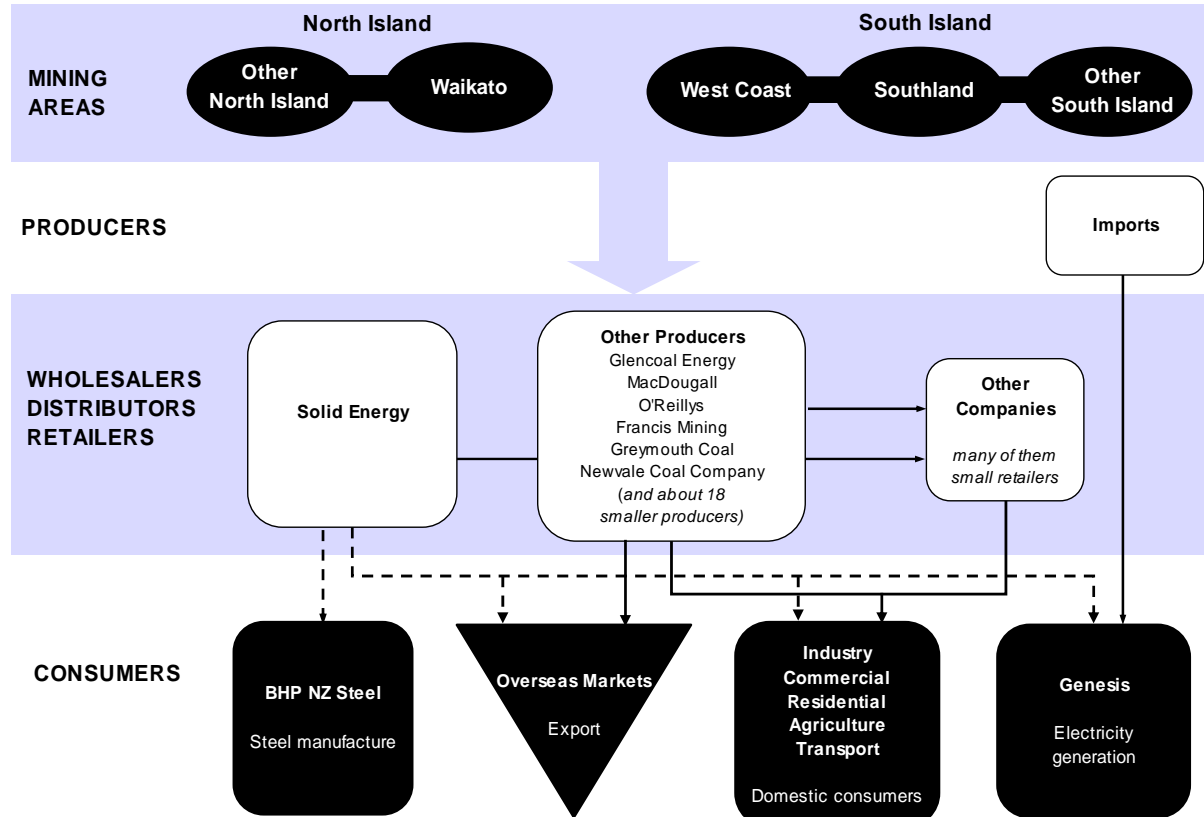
North Island

South Island

MINING AREAS

Other North Island

Waikato

West Coast

Southland

Other South Island

PRODUCERS

Imports

WHOLESALERS
DISTRIBUTORS
RETAILERS

Solid Energy

Other Producers
Glencoal Energy
MacDougall
O'Reillys
Francis Mining
Greymouth Coal
Newvale Coal Company
(and about 18 smaller producers)

Other Companies
many of them small retailers

CONSUMERS

BHP NZ Steel
Steel manufacture

Overseas Markets
Export

Industry
Commercial
Residential
Agriculture
Transport
Domestic consumers

Genesis
Electricity generation